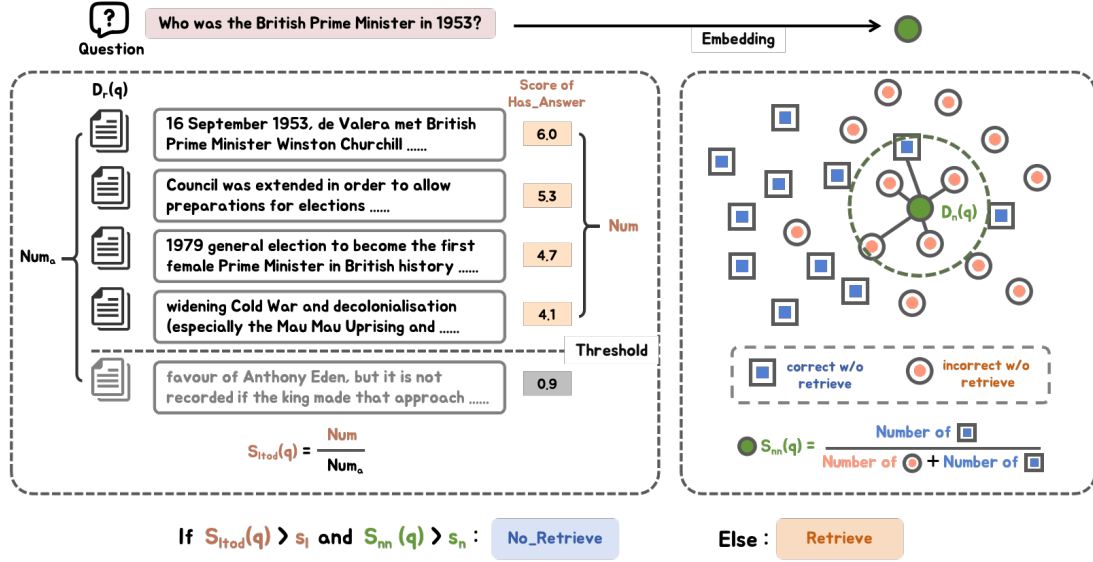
Question

Who was the British Prime Minister in 1953?

Embedding

$D_r(q)$

Score of Has_Answer

16 September 1953, de Valera met British Prime Minister Winston Churchill ......

6.0

Council was extended in order to allow preparations for elections ......

5.3

1979 general election to become the first female Prime Minister in British history ......

4.7

widening Cold War and decolonialisation (especially the Mau Mau Uprising and ......

4.1

Num

$Num_a$

Threshold

favour of Anthony Eden, but it is not recorded if the king made that approach ......

0.9

$S_{ltod}(q) = \frac{Num}{Num_a}$

$D_n(q)$

correct w/o retrieve

incorrect w/o retrieve

$S_{nn}(q) = \frac{\text{Number of } \square}{\text{Number of } \bigcirc + \text{Number of } \square}$

If $S_{ltod}(q) > s_l$ and $S_{nn}(q) > s_n$ : No_Retrieve

Else : Retrieve